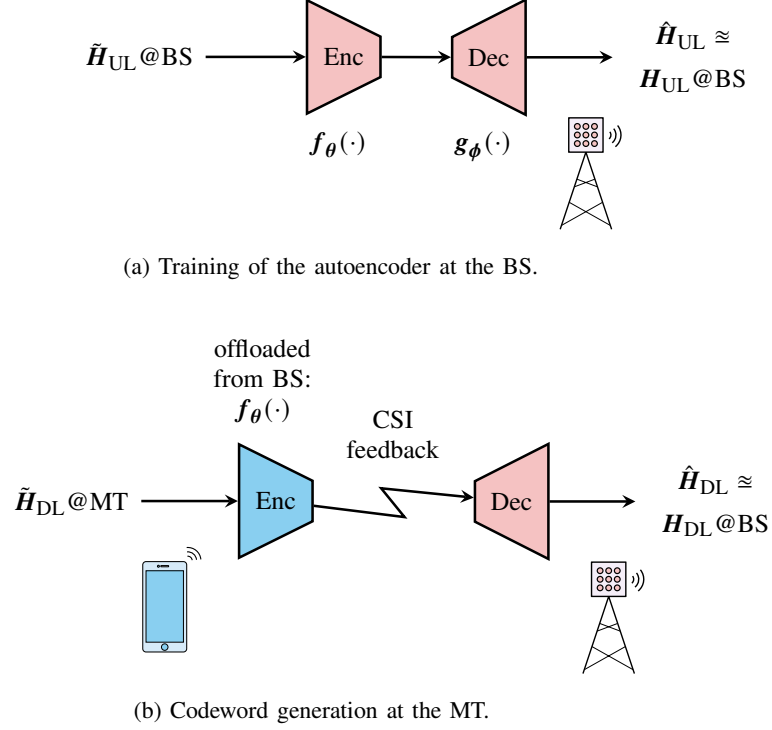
$\tilde{\boldsymbol{H}}_{\mathrm{UL}}$@BS

Enc

Dec

$\hat{\boldsymbol{H}}_{\mathrm{UL}} \approxeq$ $\boldsymbol{H}_{\mathrm{UL}}$@BS

$\boldsymbol{f_\theta}(\cdot)$

$\boldsymbol{g_\phi}(\cdot)$

(a) Training of the autoencoder at the BS.

offloaded from BS: $\boldsymbol{f_\theta}(\cdot)$

CSI feedback

$\tilde{\boldsymbol{H}}_{\mathrm{DL}}$@MT

Enc

Dec

$\hat{\boldsymbol{H}}_{\mathrm{DL}} \approxeq$ $\boldsymbol{H}_{\mathrm{DL}}$@BS

(b) Codeword generation at the MT.